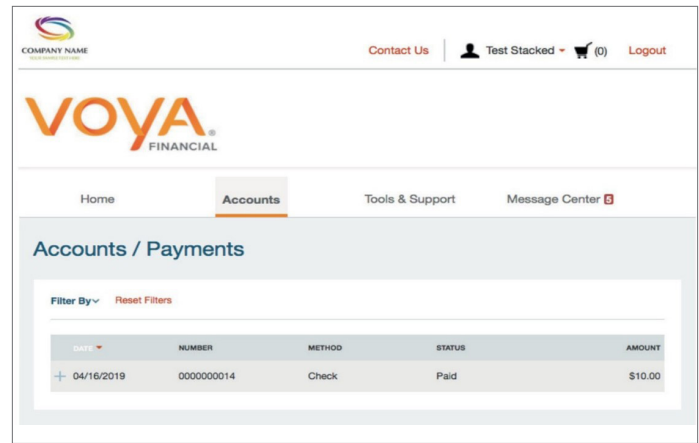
COMPANY NAME
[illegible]

Contact Us | Test Stacked (0) Logout

VOYA. FINANCIAL

Home Accounts Tools & Support Message Center 5

Accounts / Payments

Filter By Reset Filters

| DATE | NUMBER | METHOD | STATUS | AMOUNT |
|---|---|---|---|---|
| + 04/16/2019 | 0000000014 | Check | Paid | $10.00 |